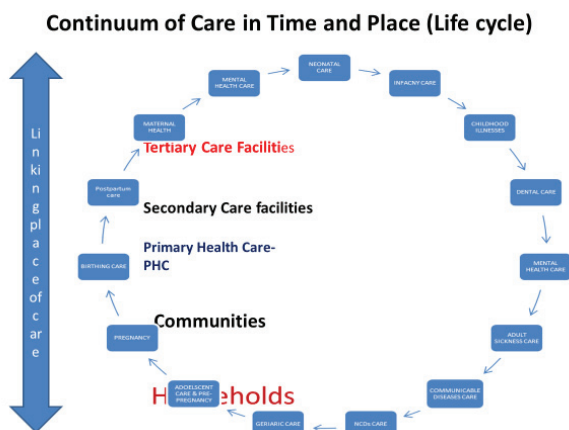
Continuum of Care in Time and Place (Life cycle)

Li
n
ki
n
g
pl
a
c
e
of
c
ar
e

NEONATAL CARE

INFACNY CARE

CHILDHOOD ILLNESSES

DENTAL CARE

MENTAL HEALTH CARE

ADULT SICKNESS CARE

COMMUNICABLE DISEASES CARE

NCDs CARE

GERIABIC CARE

ADOELSCENT CARE & PRE-PREGNANCY

PREGNANCY

BIRTHING CARE

Postpartum care

MATERNAL HEALTH

MENTAL HEALTH CARE

Tertiary Care Facilities

Secondary Care facilities

Primary Health Care-PHC

Communities

H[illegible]eholds